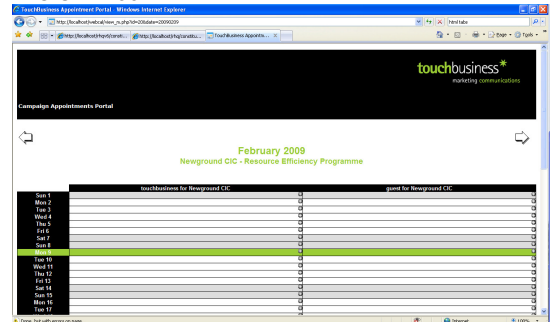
TouchBusiness Appointment Portal - Windows Internet Explorer

http://localhost/webcal/view_m.php?id=20&date=20090209

html tabs

http://localhost/rhpv6/constit... | http://localhost/phsg/constitu... | TouchBusiness Appointm...

Page | Tools

touchbusiness*
marketing communications

Campaign Appointments Portal

February 2009
Newground CIC - Resource Efficiency Programme

| | touchbusiness for Newground CIC | guest for Newground CIC |
|---|---|---|
| Sun 1 | | |
| Mon 2 | | |
| Tue 3 | | |
| Wed 4 | | |
| Thu 5 | | |
| Fri 6 | | |
| Sat 7 | | |
| Sun 8 | | |
| Mon 9 | | |
| Tue 10 | | |
| Wed 11 | | |
| Thu 12 | | |
| Fri 13 | | |
| Sat 14 | | |
| Sun 15 | | |
| Mon 16 | | |
| Tue 17 | | |

Done, but with errors on page.

Internet

100%